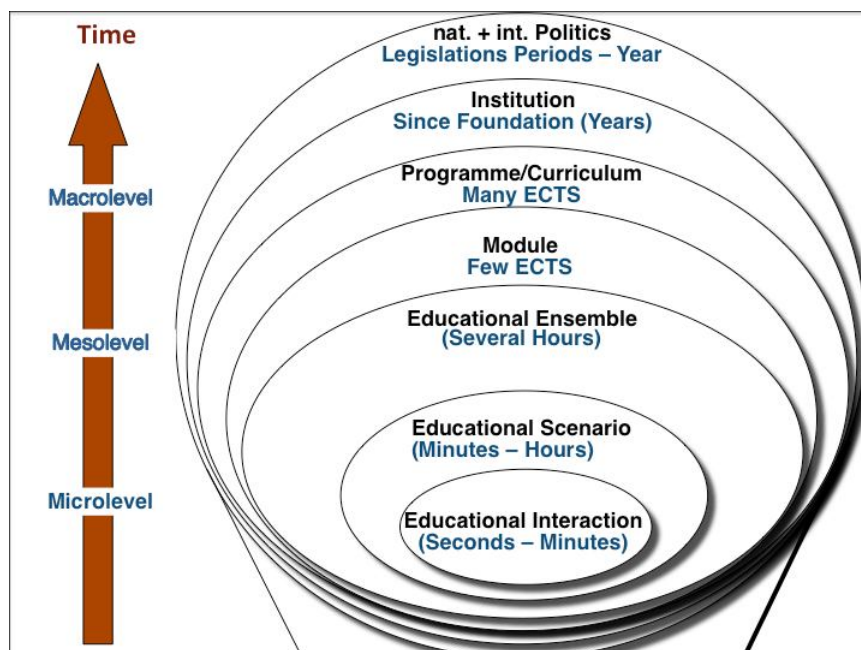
Time

Macrolevel

Mesolevel

Microlevel

nat. + int. Politics
Legislations Periods – Year

Institution
Since Foundation (Years)

Programme/Curriculum
Many ECTS

Module
Few ECTS

Educational Ensemble
(Several Hours)

Educational Scenario
(Minutes – Hours)

Educational Interaction
(Seconds – Minutes)